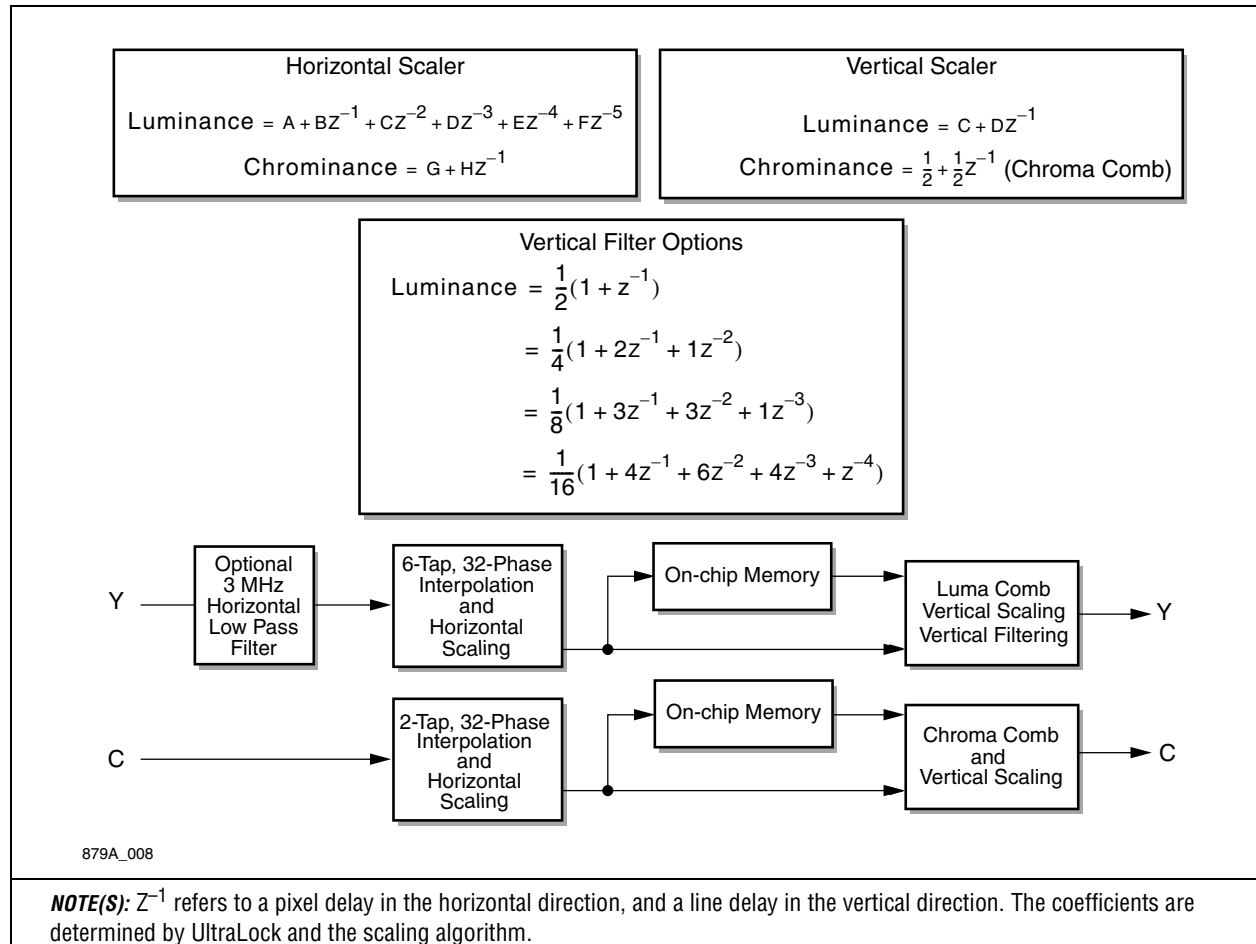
Horizontal Scaler

Luminance $= A + BZ^{-1} + CZ^{-2} + DZ^{-3} + EZ^{-4} + FZ^{-5}$

Chrominance $= G + HZ^{-1}$

Vertical Scaler

Luminance $= C + DZ^{-1}$

Chrominance $= \frac{1}{2} + \frac{1}{2}Z^{-1}$ (Chroma Comb)

Vertical Filter Options

Luminance $= \frac{1}{2}(1 + z^{-1})$

$= \frac{1}{4}(1 + 2z^{-1} + 1z^{-2})$

$= \frac{1}{8}(1 + 3z^{-1} + 3z^{-2} + 1z^{-3})$

$= \frac{1}{16}(1 + 4z^{-1} + 6z^{-2} + 4z^{-3} + z^{-4})$

Y

Optional 3 MHz Horizontal Low Pass Filter

6-Tap, 32-Phase Interpolation and Horizontal Scaling

On-chip Memory

Luma Comb Vertical Scaling Vertical Filtering

Y

C

2-Tap, 32-Phase Interpolation and Horizontal Scaling

On-chip Memory

Chroma Comb and Vertical Scaling

C

879A_008

***NOTE(S):*** $Z^{-1}$ refers to a pixel delay in the horizontal direction, and a line delay in the vertical direction. The coefficients are determined by UltraLock and the scaling algorithm.